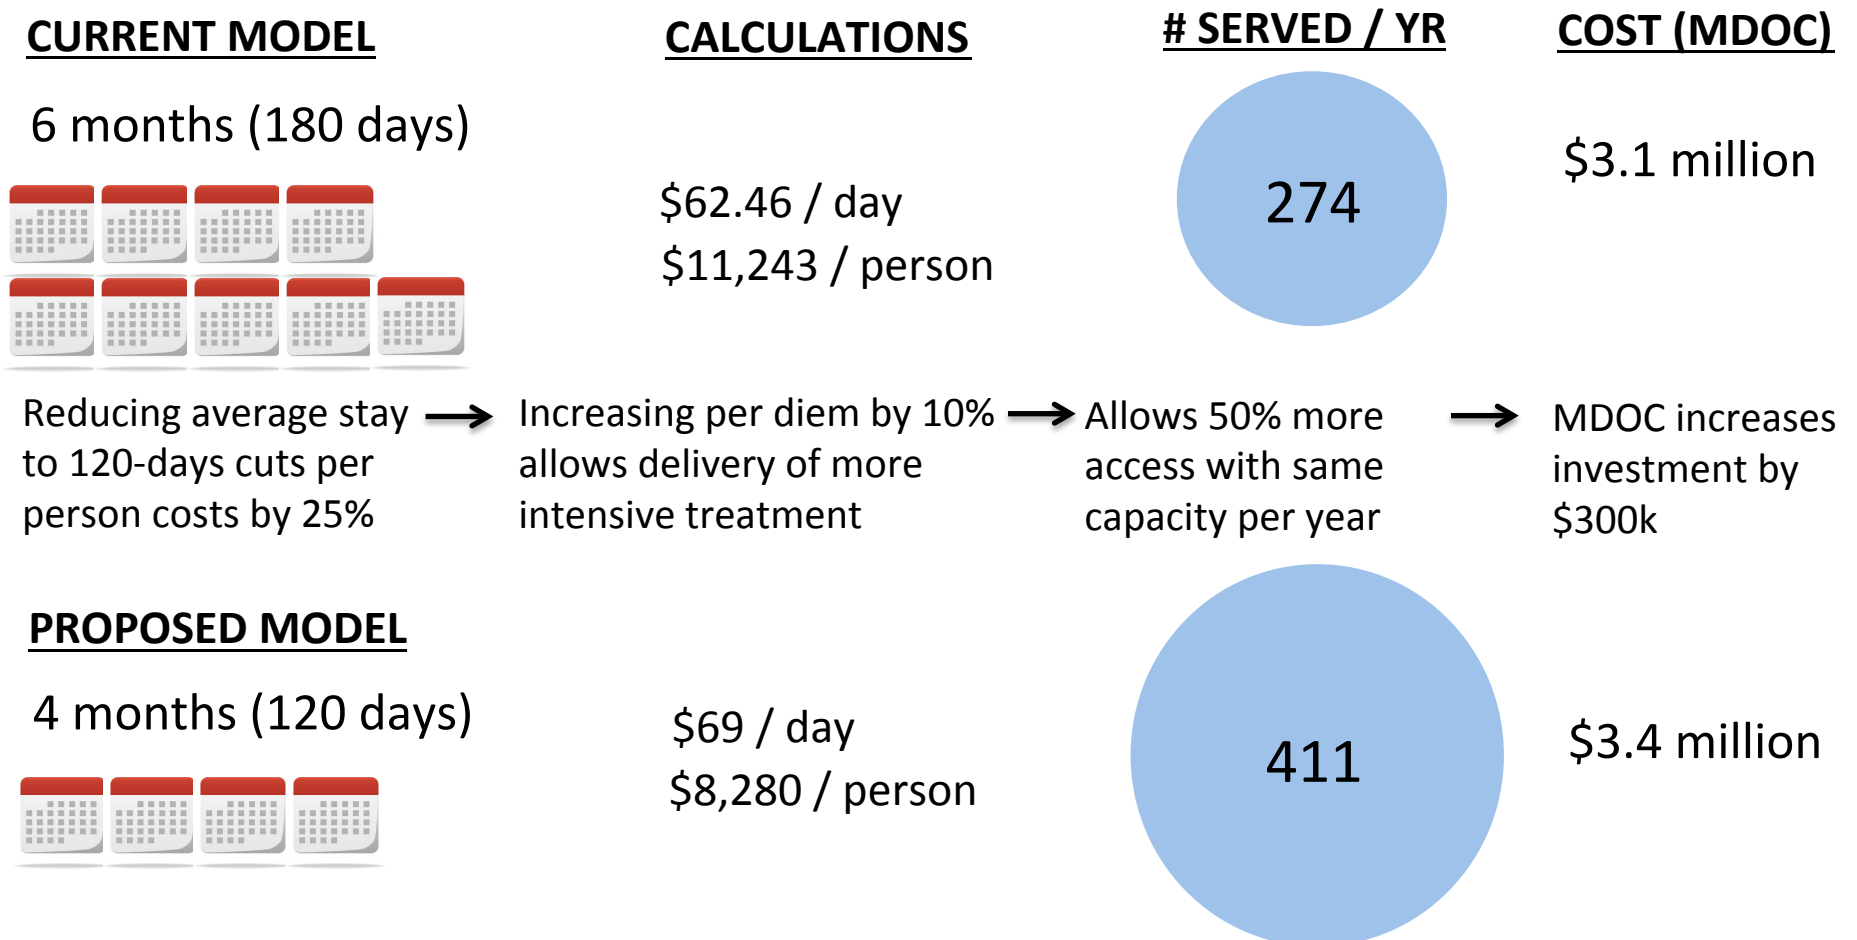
CURRENT MODEL

CALCULATIONS

# SERVED / YR

COST (MDOC)

6 months (180 days)

\$62.46 / day
\$11,243 / person

274

\$3.1 million

Reducing average stay to 120-days cuts per person costs by 25%

Increasing per diem by 10% allows delivery of more intensive treatment

Allows 50% more access with same capacity per year

MDOC increases investment by \$300k

PROPOSED MODEL

4 months (120 days)

\$69 / day
\$8,280 / person

411

\$3.4 million